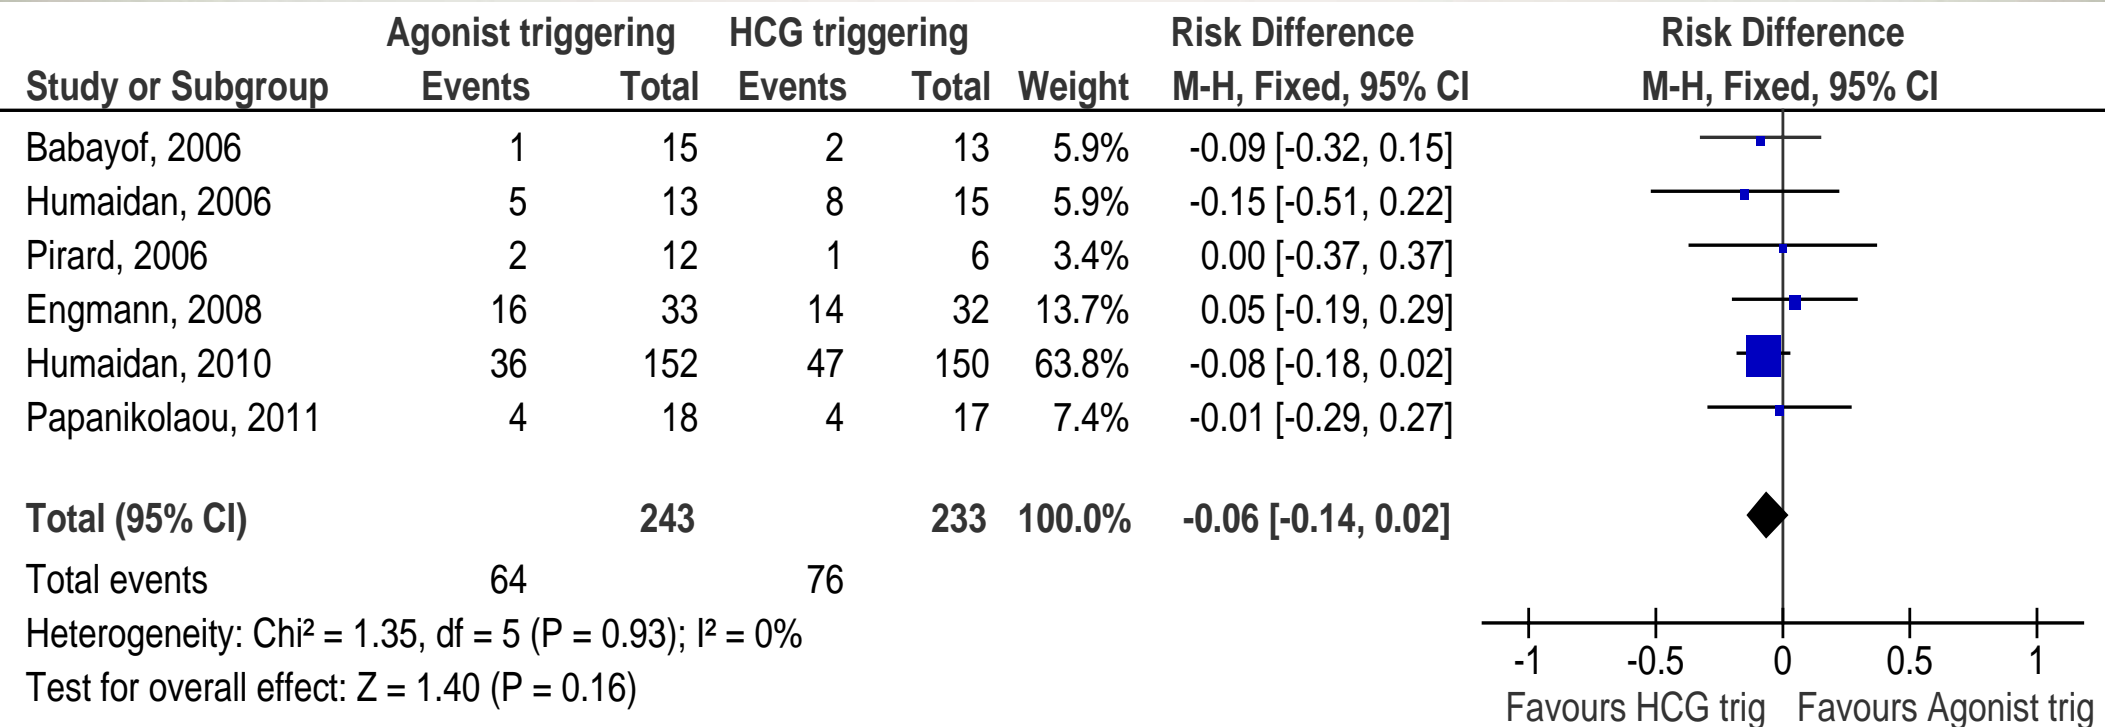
| Study or Subgroup | Agonist triggering Events | Agonist triggering Total | HCG triggering Events | HCG triggering Total | Weight | Risk Difference M-H, Fixed, 95% CI |
|---|---|---|---|---|---|---|
| Babayof, 2006 | 1 | 15 | 2 | 13 | 5.9% | -0.09 [-0.32, 0.15] |
| Humaidan, 2006 | 5 | 13 | 8 | 15 | 5.9% | -0.15 [-0.51, 0.22] |
| Pirard, 2006 | 2 | 12 | 1 | 6 | 3.4% | 0.00 [-0.37, 0.37] |
| Engmann, 2008 | 16 | 33 | 14 | 32 | 13.7% | 0.05 [-0.19, 0.29] |
| Humaidan, 2010 | 36 | 152 | 47 | 150 | 63.8% | -0.08 [-0.18, 0.02] |
| Papanikolaou, 2011 | 4 | 18 | 4 | 17 | 7.4% | -0.01 [-0.29, 0.27] |
| **Total (95% CI)** | | **243** | | **233** | **100.0%** | **-0.06 [-0.14, 0.02]** |
| Total events | 64 | | 76 | | | |

Heterogeneity: Chi² = 1.35, df = 5 (P = 0.93); I² = 0%
Test for overall effect: Z = 1.40 (P = 0.16)

Risk Difference
M-H, Fixed, 95% CI

-1 -0.5 0 0.5 1
Favours HCG trig Favours Agonist trig